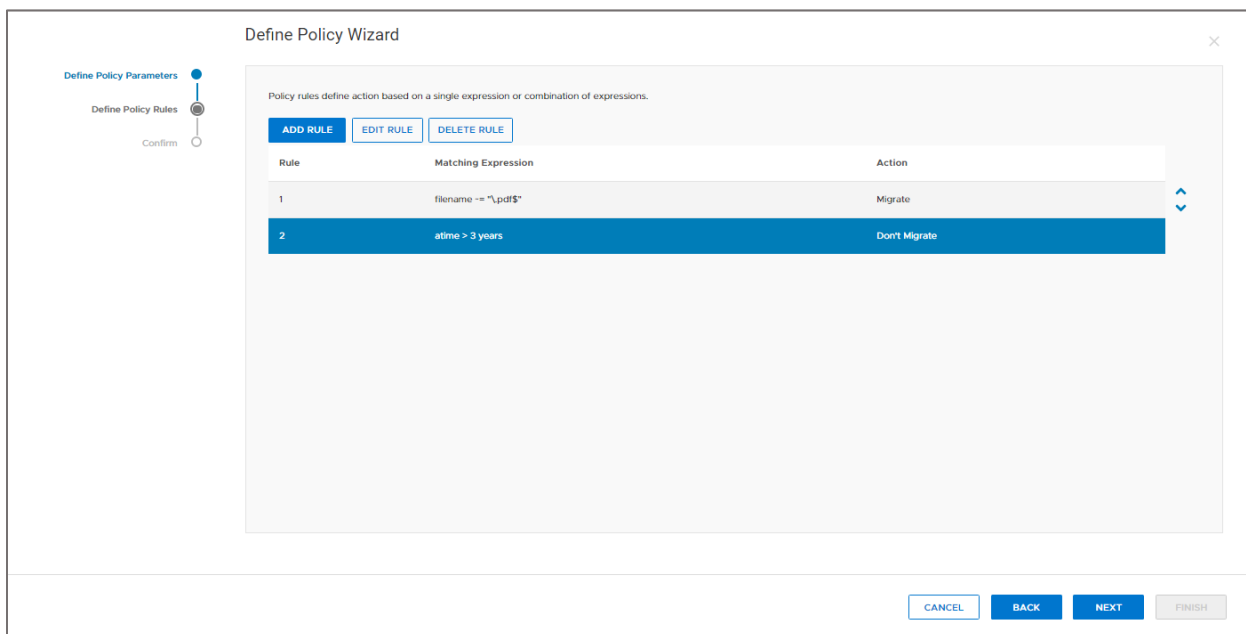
Define Policy Wizard

×

Define Policy Parameters
Define Policy Rules
Confirm

Policy rules define action based on a single expression or combination of expressions.

ADD RULE EDIT RULE DELETE RULE

| Rule | Matching Expression | Action |
|---|---|---|
| 1 | filename =~ "\.pdf$" | Migrate |
| 2 | atime > 3 years | Don't Migrate |

CANCEL BACK NEXT FINISH